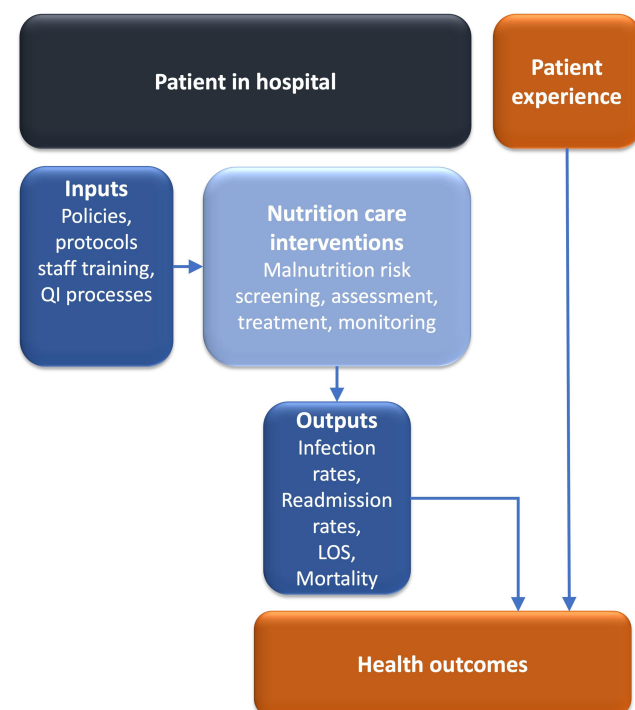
Patient in hospital

Patient experience

Inputs
Policies, protocols staff training, QI processes

Nutrition care interventions
Malnutrition risk screening, assessment, treatment, monitoring

Outputs
Infection rates, Readmission rates, LOS, Mortality

Health outcomes